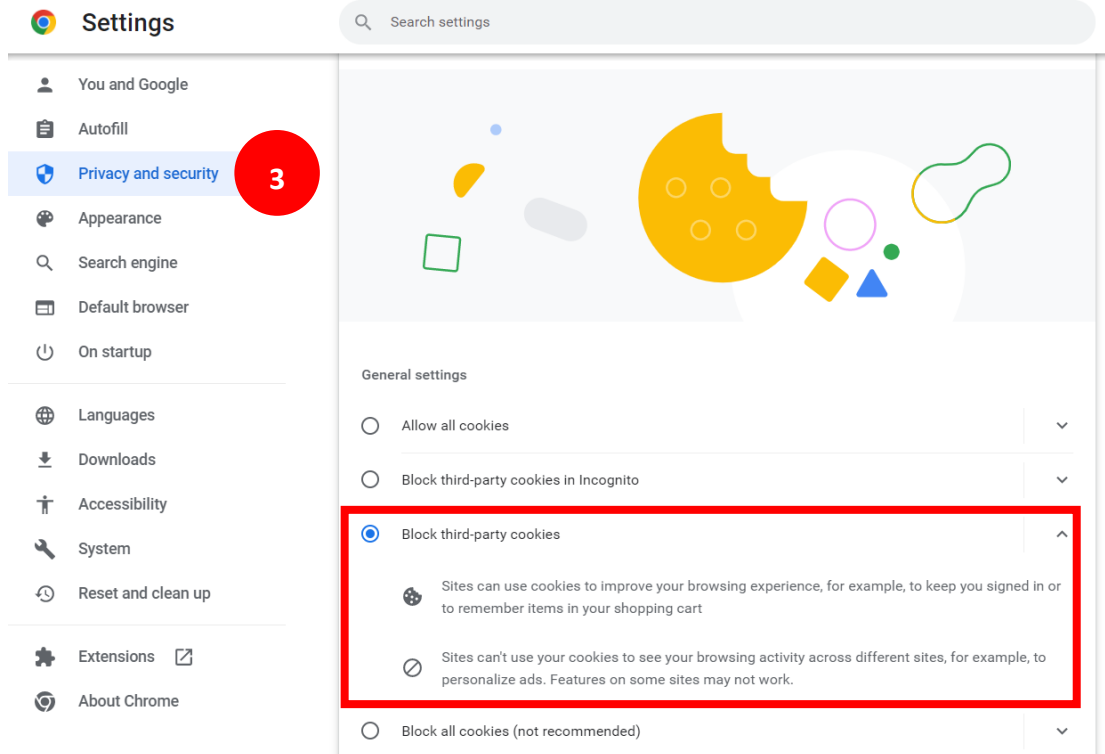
Settings

Search settings

You and Google
Autofill
Privacy and security
3
Appearance
Search engine
Default browser
On startup
Languages
Downloads
Accessibility
System
Reset and clean up
Extensions
About Chrome

General settings

Allow all cookies

Block third-party cookies in Incognito

Block third-party cookies

Sites can use cookies to improve your browsing experience, for example, to keep you signed in or to remember items in your shopping cart

Sites can't use your cookies to see your browsing activity across different sites, for example, to personalize ads. Features on some sites may not work.

Block all cookies (not recommended)